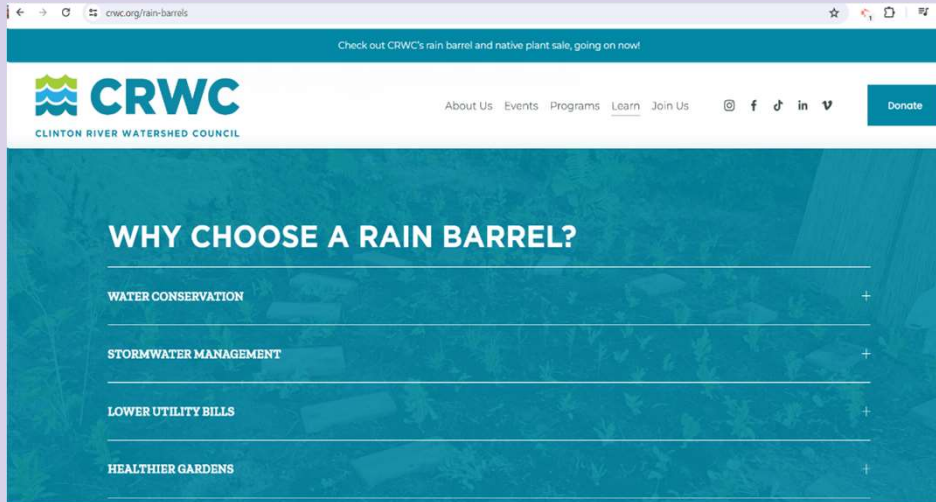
crwc.org/rain-barrels

Check out CRWC's rain barrel and native plant sale, going on now!

CRWC
CLINTON RIVER WATERSHED COUNCIL

About Us Events Programs Learn Join Us

Donate

WHY CHOOSE A RAIN BARREL?

WATER CONSERVATION +

STORMWATER MANAGEMENT +

LOWER UTILITY BILLS +

HEALTHIER GARDENS +